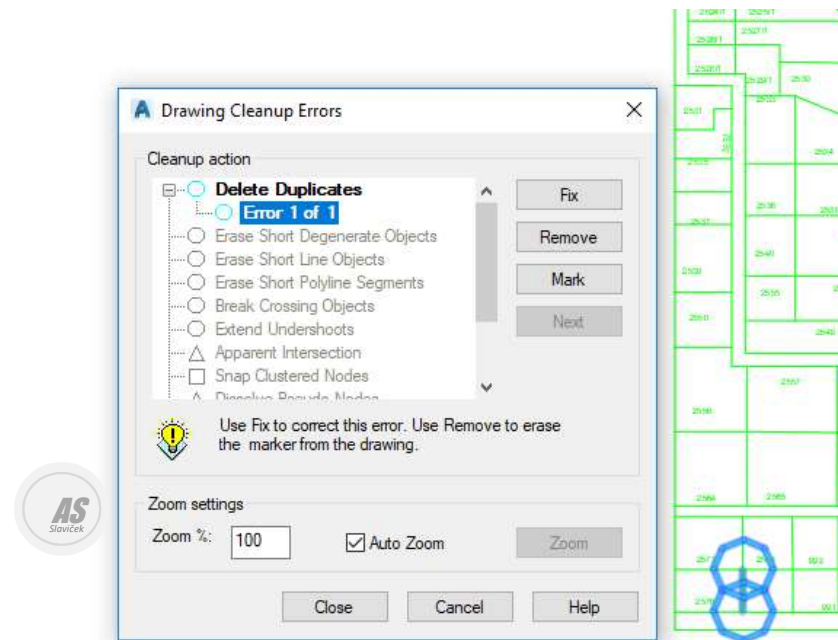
Drawing Cleanup Errors

Cleanup action

Delete Duplicates
Error 1 of 1
Erase Short Degenerate Objects
Erase Short Line Objects
Erase Short Polyline Segments
Break Crossing Objects
Extend Undershoots
Apparent Intersection
Snap Clustered Nodes
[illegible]

Fix
Remove
Mark
Next

Use Fix to correct this error. Use Remove to erase the marker from the drawing.

Zoom settings
Zoom %: 100
Auto Zoom
Zoom

Close
Cancel
Help

AS
Slavíček